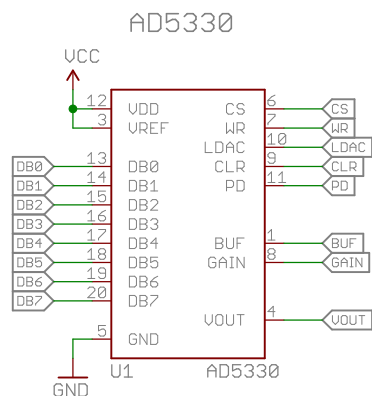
AD5330

VCC

12 VDD
3 VREF

DB0 13 DB0
DB1 14 DB1
DB2 15 DB2
DB3 16 DB3
DB4 17 DB4
DB5 18 DB5
DB6 19 DB6
DB7 20 DB7

5 GND

GND

U1

CS 6 CS
WR 7 WR
LDAC 10 LDAC
CLR 9 CLR
PD 11 PD

BUF 1 BUF
GAIN 8 GAIN

VOUT 4 VOUT

AD5330